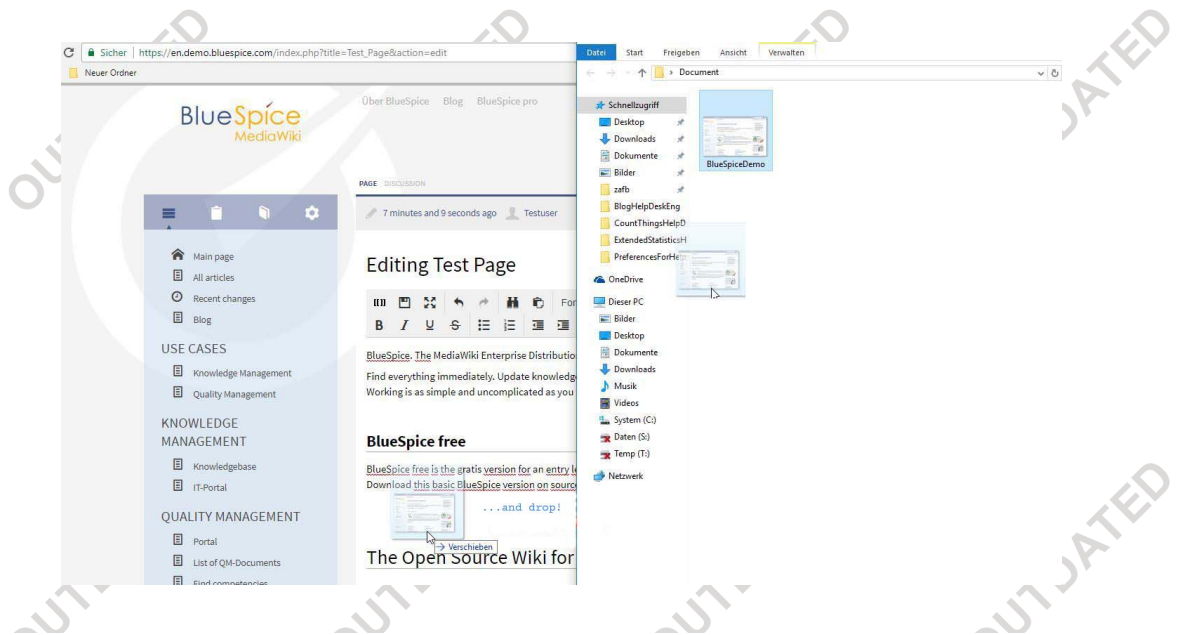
Sicher | https://en.demo.bluespice.com/index.php?title=Test_Page&action=edit
Neuer Ordner

BlueSpice
MediaWiki

Über BlueSpice Blog BlueSpice pro

PAGE DISCUSSION

7 minutes and 9 seconds ago Testuser

Main page
All articles
Recent changes
Blog

USE CASES
Knowledge Management
Quality Management

KNOWLEDGE MANAGEMENT
Knowledgebase
IT-Portal

QUALITY MANAGEMENT
Portal
List of QM-Documents
Find competencies

Editing Test Page

BlueSpice. The MediaWiki Enterprise Distributio
Find everything immediately. Update knowledg
Working is as simple and uncomplicated as you

BlueSpice free

BlueSpice free is the gratis version for an entry l
Download this basic BlueSpice version on sourc

...and drop!

→ Verschieben

The Open Source Wiki for

Datei Start Freigeben Ansicht Verwalten
› Document

Schnellzugriff
Desktop
Downloads
Dokumente
Bilder
zafb
BlogHelpDeskEng
CountThingsHelpD
ExtendedStatisticsH
PreferencesForHe
OneDrive
Dieser PC
Bilder
Desktop
Dokumente
Downloads
Musik
Videos
System (C:)
Daten (S:)
Temp (T:)
Netzwerk

BlueSpiceDemo

OUTDATED